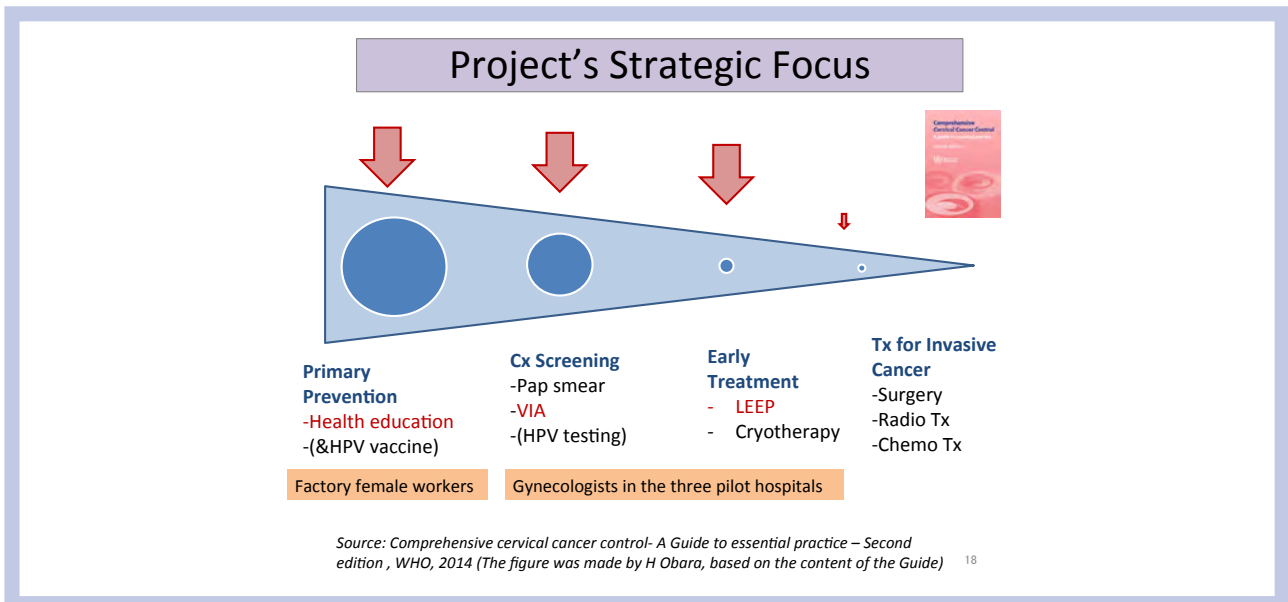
Project's Strategic Focus

Comprehensive Cervical Cancer Control
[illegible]

Primary Prevention
-Health education
-(&HPV vaccine)

Cx Screening
-Pap smear
-VIA
-(HPV testing)

Early Treatment
- LEEP
- Cryotherapy

Tx for Invasive Cancer
-Surgery
-Radio Tx
-Chemo Tx

Factory female workers

Gynecologists in the three pilot hospitals

Source: Comprehensive cervical cancer control- A Guide to essential practice – Second edition , WHO, 2014 (The figure was made by H Obara, based on the content of the Guide)

18